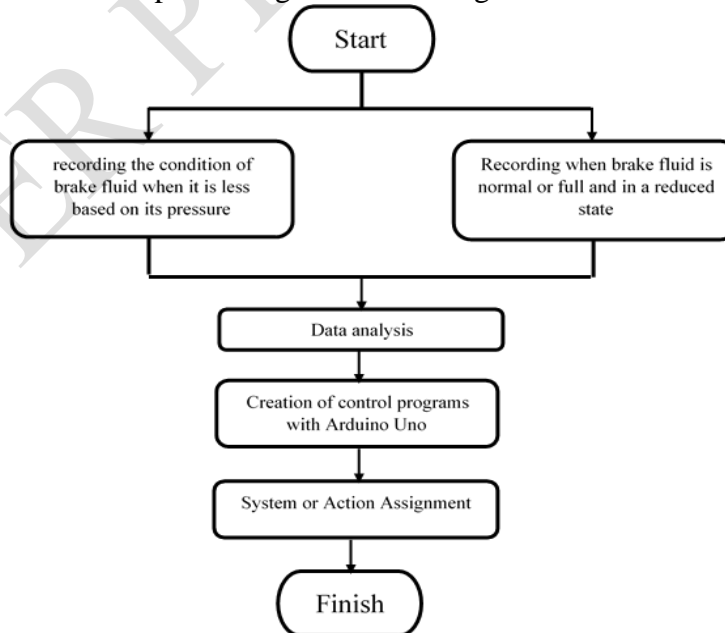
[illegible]

Start

recording the condition of brake fluid when it is less based on its pressure

Recording when brake fluid is normal or full and in a reduced state

Data analysis

Creation of control programs with Arduino Uno

System or Action Assignment

Finish